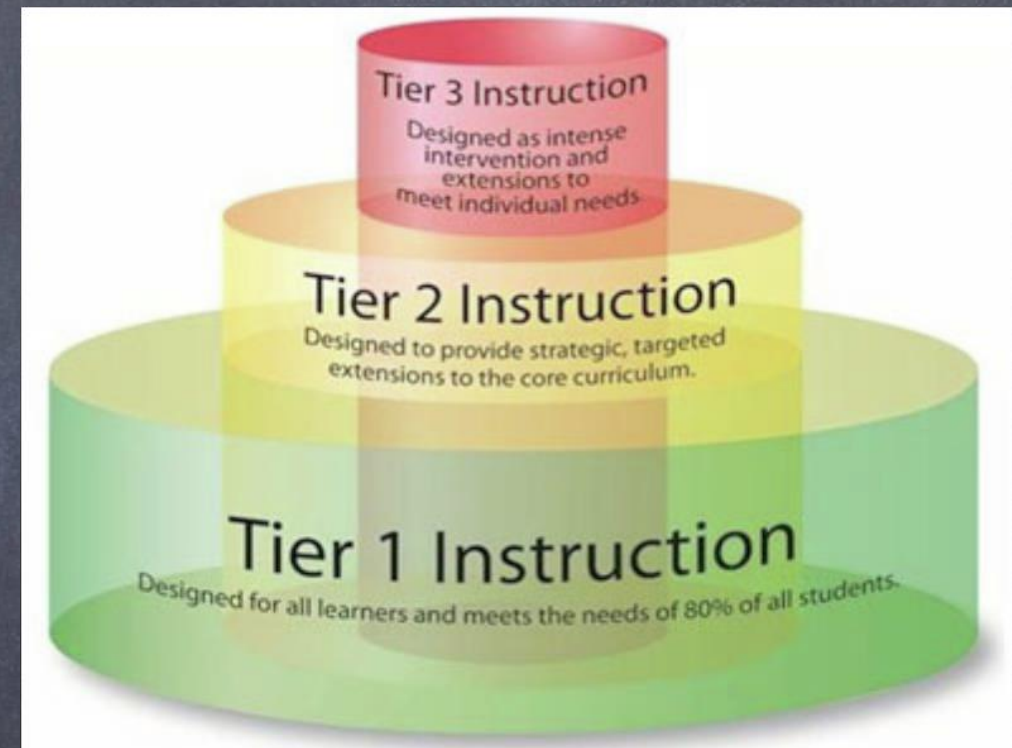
Tier 3 Instruction
Designed as intense intervention and extensions to meet individual needs.

Tier 2 Instruction
Designed to provide strategic, targeted extensions to the core curriculum.

Tier 1 Instruction
Designed for all learners and meets the needs of 80% of all students.